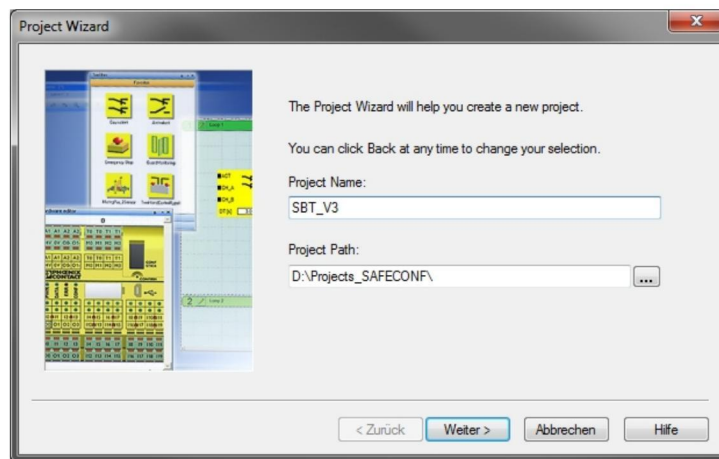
Project Wizard

The Project Wizard will help you create a new project.

You can click Back at any time to change your selection.

Project Name:

SBT_V3

Project Path:

D:\Projects_SAFECONF\

...

< Zurück

Weiter >

Abbrechen

Hilfe